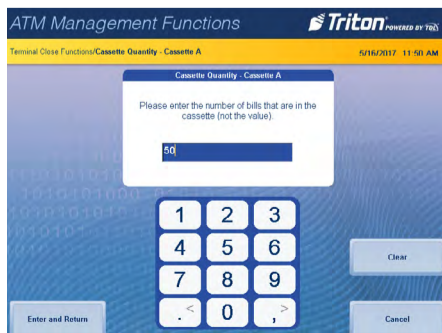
ATM Management Functions

Triton POWERED BY TOD

Terminal Close Functions/Cassette Quantity - Cassette A

5/16/2017 11:50 AM

Cassette Quantity - Cassette A

Please enter the number of bills that are in the cassette (not the value).

50

1 2 3
4 5 6
7 8 9
. < 0 , >

Clear

Enter and Return

Cancel